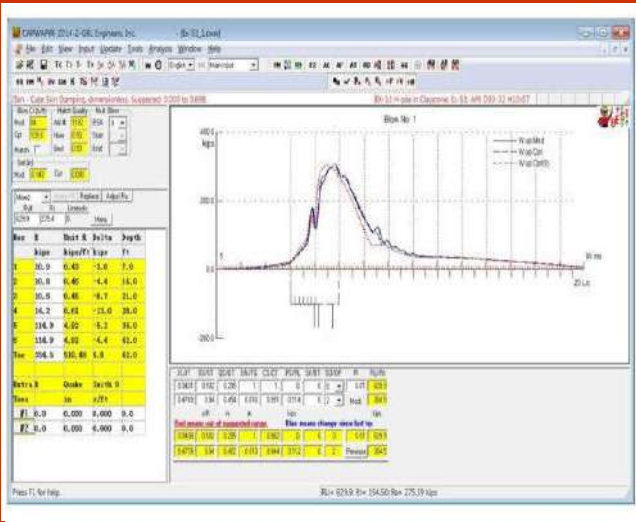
CAPWAP® 2014-2 GRL Engineers, Inc. - [Bx-S1_Lowe]

File Edit View Input Update Tools Analysis Window Help

Blow No 1

400.0
kips
200.0
0.0
-200.0

W up Msd
W up Cpt
W up Cpt(R)

ms
20 L/c

| Seg | R | Unit R | Delta | Depth |
|---|---|---|---|---|
| | kips | kips/ft | kips | ft |
| 1 | 30.9 | 0.43 | -3.6 | 7.0 |
| 2 | 30.9 | 0.45 | -4.4 | 14.0 |
| 3 | 30.9 | 0.45 | -8.7 | 21.0 |
| 4 | 14.2 | 0.61 | -13.0 | 28.0 |
| 5 | 116.9 | 4.02 | -5.2 | 35.0 |
| 6 | 116.9 | 4.02 | -4.4 | 42.0 |
| Toe | 394.5 | 530.40 | 6.8 | 42.0 |

Replace Adjust Ru
Help

Red means out of suggested range. Blue means change since last tip.

Previous

Press F1 for help.

RU= 623.9; Rs= 154.50; Rb= 275.19 kips